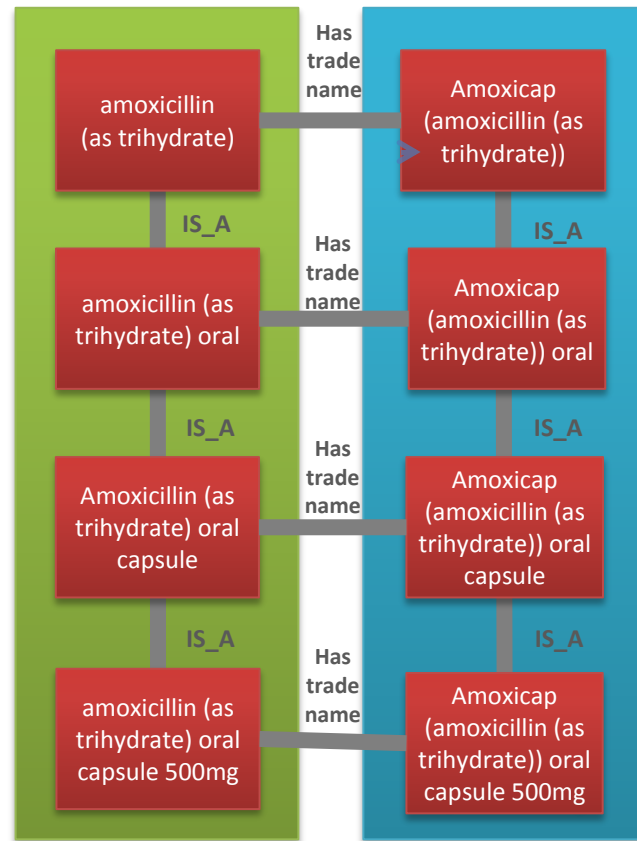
amoxicillin (as trihydrate)

Has trade name

Amoxicap (amoxicillin (as trihydrate))

IS_A

IS_A

amoxicillin (as trihydrate) oral

Has trade name

Amoxicap (amoxicillin (as trihydrate)) oral

IS_A

IS_A

Amoxicillin (as trihydrate) oral capsule

Has trade name

Amoxicap (amoxicillin (as trihydrate)) oral capsule

IS_A

IS_A

amoxicillin (as trihydrate) oral capsule 500mg

Has trade name

Amoxicap (amoxicillin (as trihydrate)) oral capsule 500mg